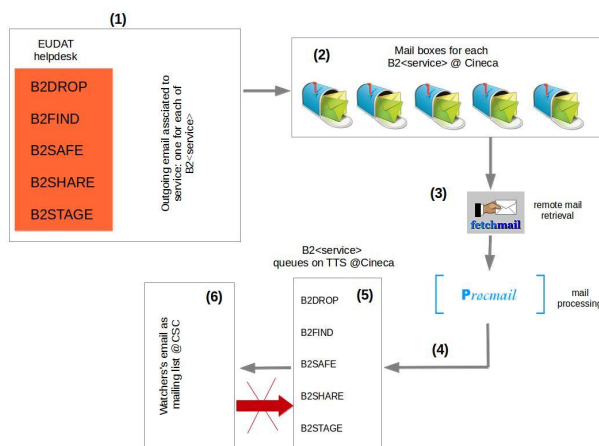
(1)

EUDAT helpdesk

B2DROP

B2FIND

B2SAFE

B2SHARE

B2STAGE

Outgoing email asociated to service: one for each of B2<service>

(2)

Mail boxes for each B2<service> @ Cineca

(3)

fetchmail

remote mail retrieval

Procmail

mail processing

(4)

B2<service> queues on TTS @Cineca

(5)

B2DROP

B2FIND

B2SAFE

B2SHARE

B2STAGE

(6)

Watchers's email as mailing list @CSC